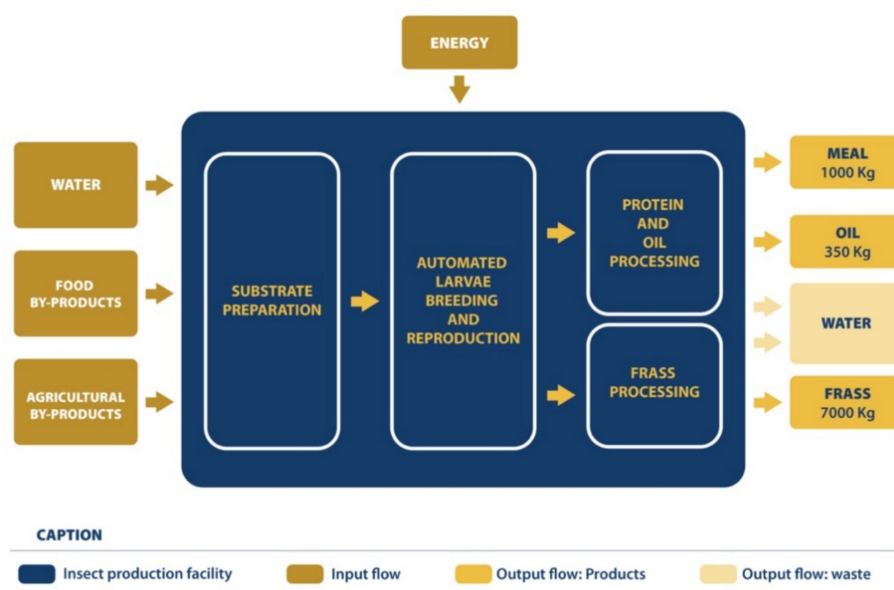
ENERGY

WATER

FOOD BY-PRODUCTS

AGRICULTURAL BY-PRODUCTS

SUBSTRATE PREPARATION

AUTOMATED LARVAE BREEDING AND REPRODUCTION

PROTEIN AND OIL PROCESSING

FRASS PROCESSING

MEAL
1000 Kg

OIL
350 Kg

WATER

FRASS
7000 Kg

CAPTION

Insect production facility

Input flow

Output flow: Products

Output flow: waste